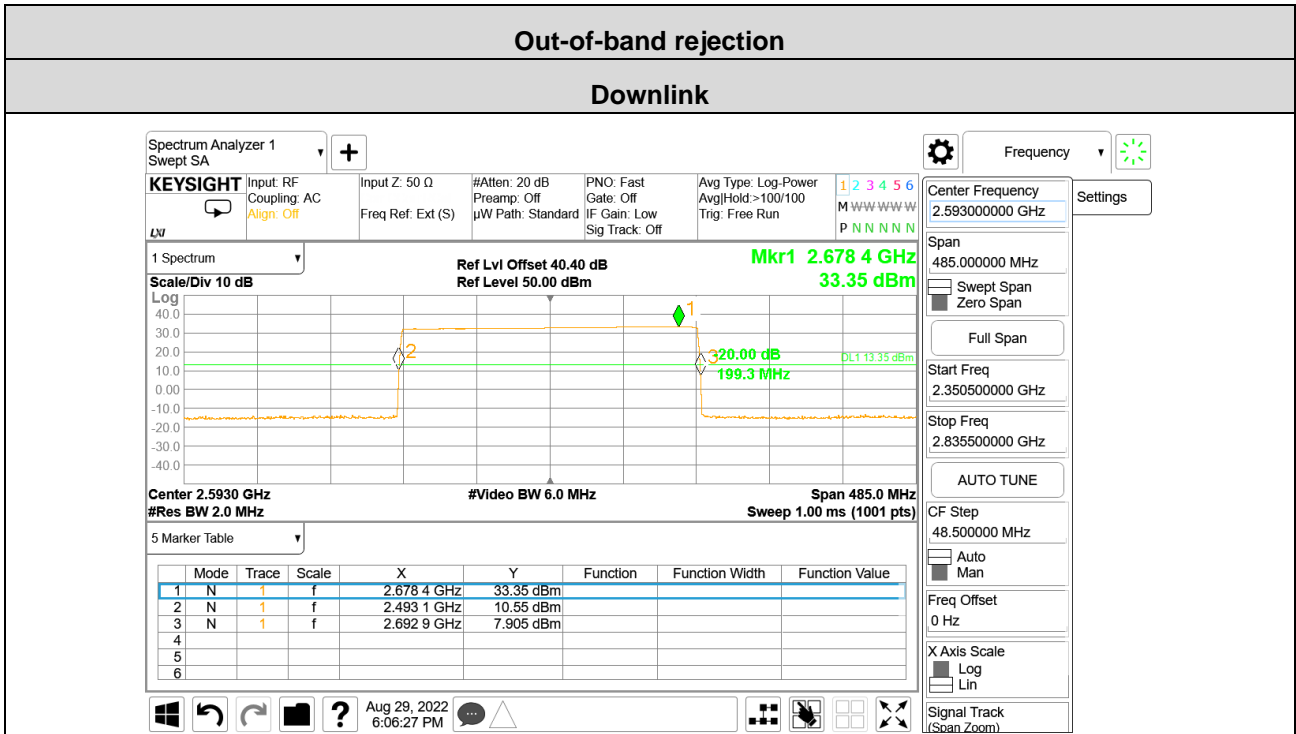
Out-of-band rejection

Downlink

Spectrum Analyzer 1
Swept SA

Frequency

Settings

KEYSIGHT
LXI

Input: RF
Coupling: AC
Align: Off

Input Z: 50 Ω
Freq Ref: Ext (S)

#Atten: 20 dB
Preamp: Off
µW Path: Standard

PNO: Fast
Gate: Off
IF Gain: Low
Sig Track: Off

Avg Type: Log-Power
Avg|Hold:>100/100
Trig: Free Run

1 2 3 4 5 6
M WWWWW
P N N N N N

1 Spectrum

Ref Lvl Offset 40.40 dB
Ref Level 50.00 dBm

Mkr1 2.678 4 GHz
33.35 dBm

Scale/Div 10 dB
Log

40.0
30.0
20.0
10.0
0.00
-10.0
-20.0
-30.0
-40.0

1
2
3
20.00 dB
199.3 MHz
DL1 13.35 dBm

Center 2.5930 GHz
#Res BW 2.0 MHz
#Video BW 6.0 MHz
Span 485.0 MHz
Sweep 1.00 ms (1001 pts)

5 Marker Table

| | Mode | Trace | Scale | X | Y | Function | Function Width | Function Value |
|---|---|---|---|---|---|---|---|---|
| 1 | N | 1 | f | 2.678 4 GHz | 33.35 dBm | | | |
| 2 | N | 1 | f | 2.493 1 GHz | 10.55 dBm | | | |
| 3 | N | 1 | f | 2.692 9 GHz | 7.905 dBm | | | |
| 4 | | | | | | | | |
| 5 | | | | | | | | |
| 6 | | | | | | | | |

Aug 29, 2022
6:06:27 PM

Center Frequency
2.593000000 GHz

Span
485.000000 MHz
Swept Span
Zero Span

Full Span

Start Freq
2.350500000 GHz

Stop Freq
2.835500000 GHz

AUTO TUNE

CF Step
48.500000 MHz
Auto
Man

Freq Offset
0 Hz

X Axis Scale
Log
Lin

Signal Track
(Span Zoom)